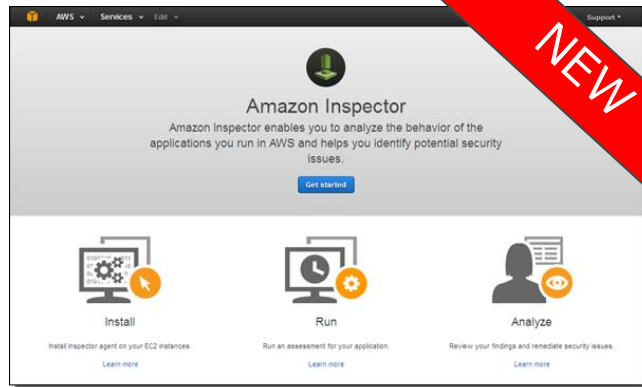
AWS Services Edit Support

NEW

Amazon Inspector

Amazon Inspector enables you to analyze the behavior of the applications you run in AWS and helps you identify potential security issues.

Get started

Install

Install Inspector agent on your EC2 instances.

Learn more

Run

Run an assessment for your application.

Learn more

Analyze

Review your findings and remediate security issues.

Learn more